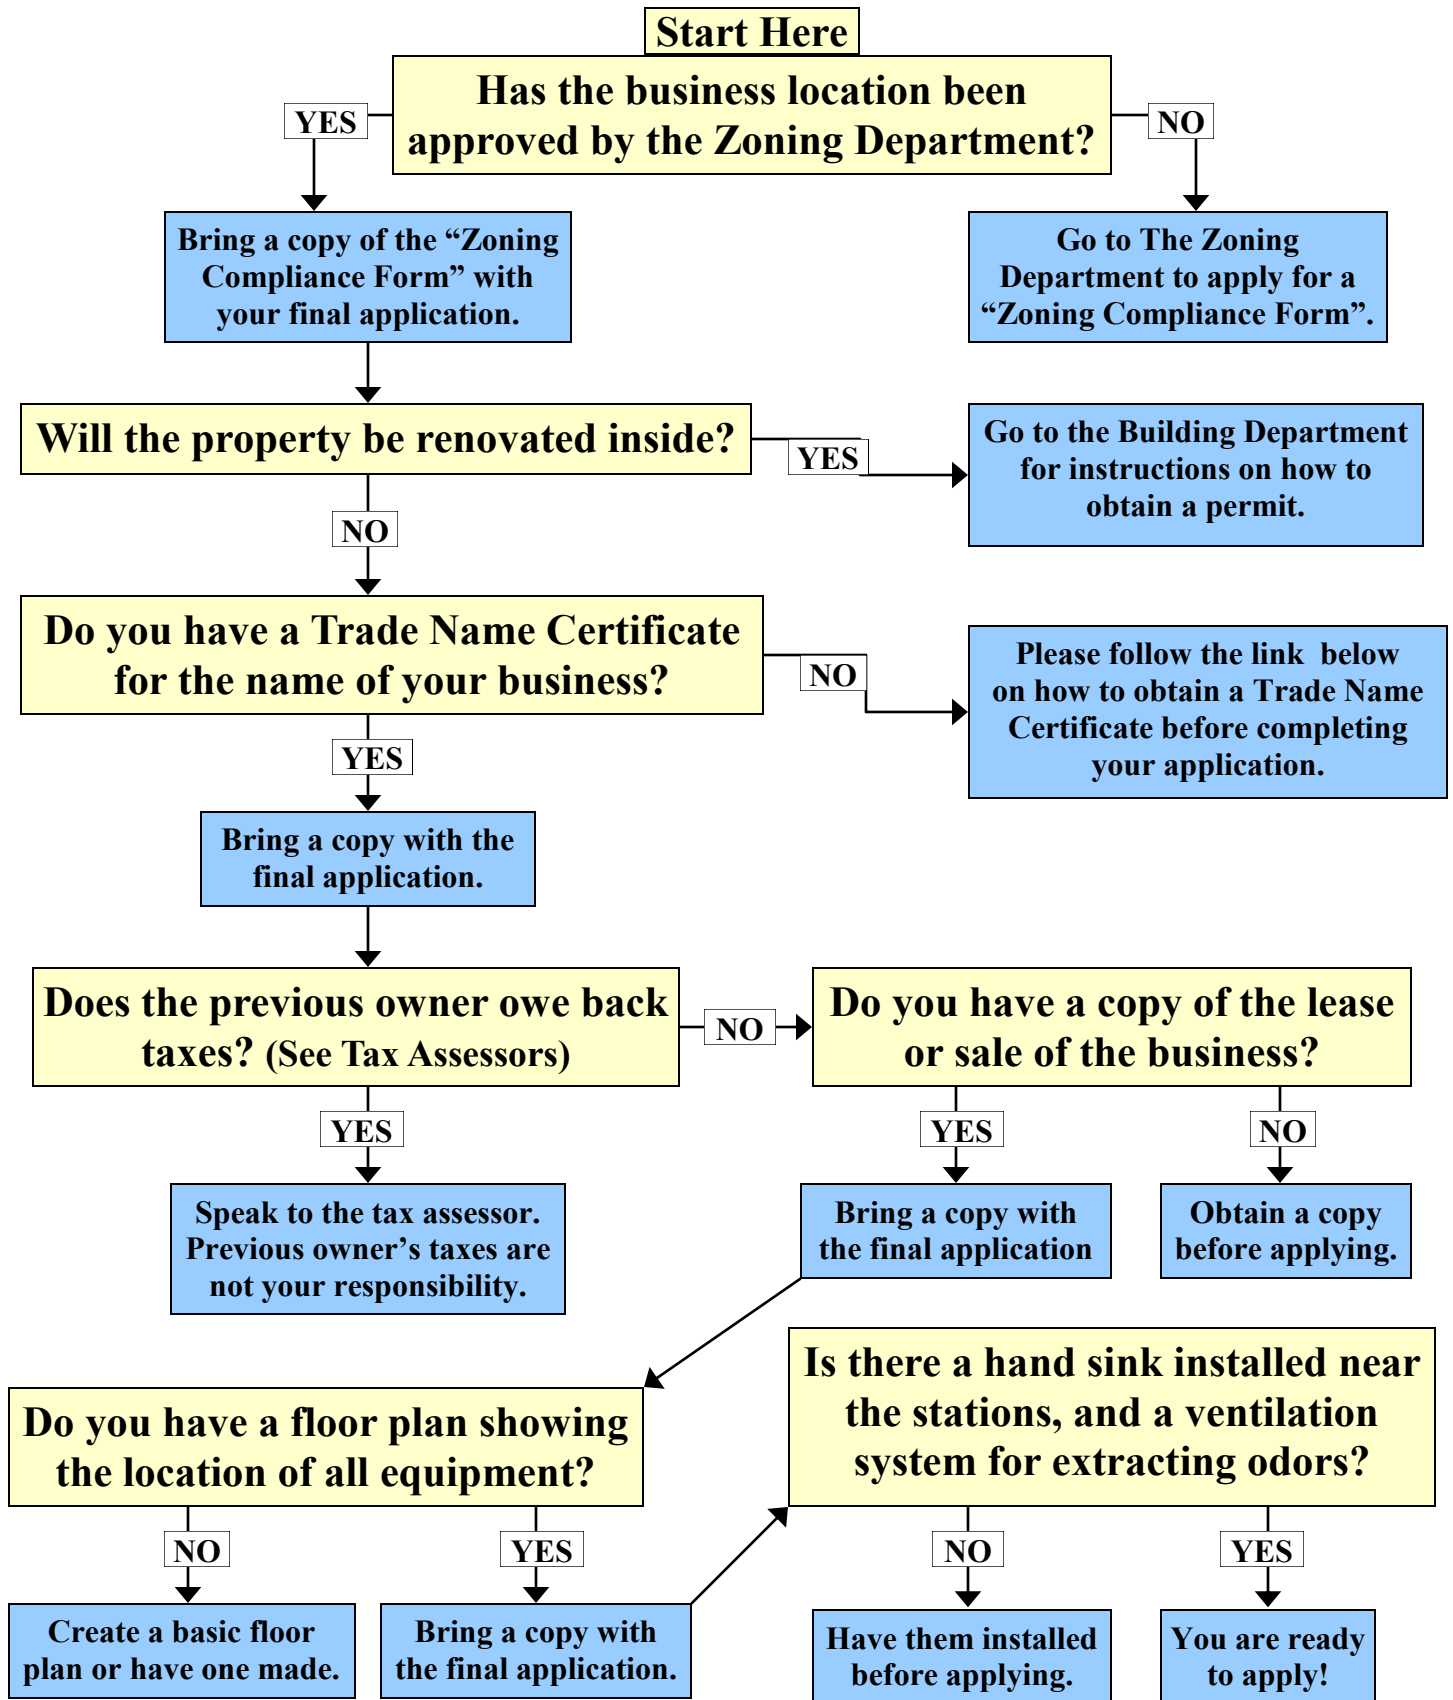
Start Here

Has the business location been approved by the Zoning Department?

YES

NO

Bring a copy of the “Zoning Compliance Form” with your final application.

Go to The Zoning Department to apply for a “Zoning Compliance Form”.

Will the property be renovated inside?

YES

Go to the Building Department for instructions on how to obtain a permit.

NO

Do you have a Trade Name Certificate for the name of your business?

NO

Please follow the link below on how to obtain a Trade Name Certificate before completing your application.

YES

Bring a copy with the final application.

Does the previous owner owe back taxes? (See Tax Assessors)

NO

Do you have a copy of the lease or sale of the business?

YES

Speak to the tax assessor. Previous owner’s taxes are not your responsibility.

YES

Bring a copy with the final application

NO

Obtain a copy before applying.

Is there a hand sink installed near the stations, and a ventilation system for extracting odors?

Do you have a floor plan showing the location of all equipment?

NO

Create a basic floor plan or have one made.

YES

Bring a copy with the final application.

NO

Have them installed before applying.

YES

You are ready to apply!